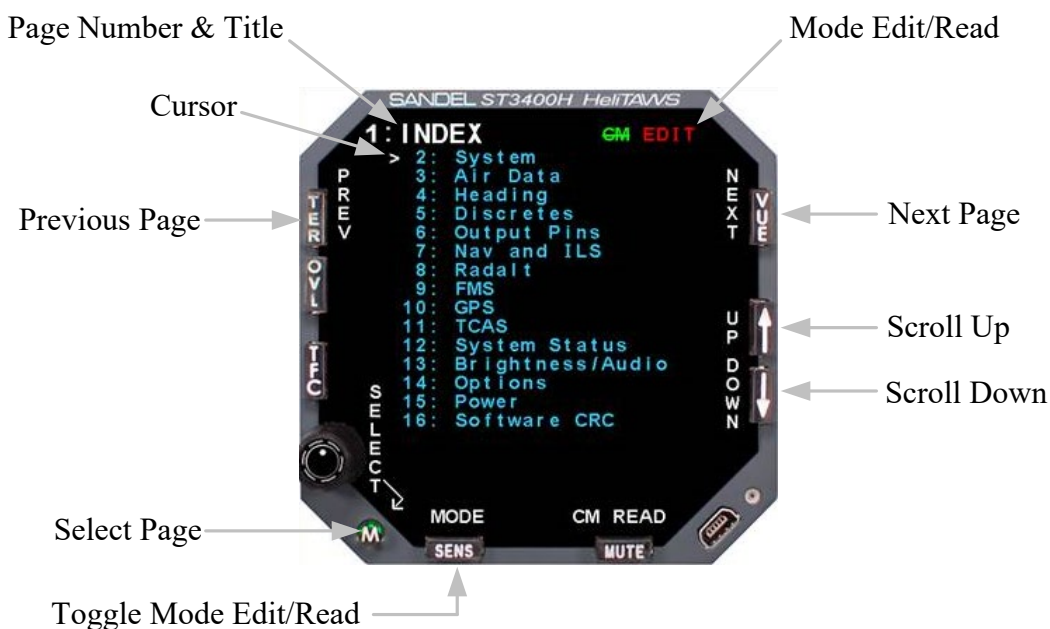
Page Number & Title

Mode Edit/Read

SANDEL ST3400H HeliTAWS

Cursor

1: INDEX

CM EDIT

> 2: System
3: Air Data
4: Heading
5: Discretes
6: Output Pins
7: Nav and ILS
8: Radalt
9: FMS
10: GPS
11: TCAS
12: System Status
13: Brightness/Audio
14: Options
15: Power
16: Software CRC

PREV

NEXT

Previous Page

TER

VUE

Next Page

OVL

UP

Scroll Up

TFC

DOWN

Scroll Down

SELECT

MODE

CM READ

Select Page

M

SENS

MUTE

Toggle Mode Edit/Read